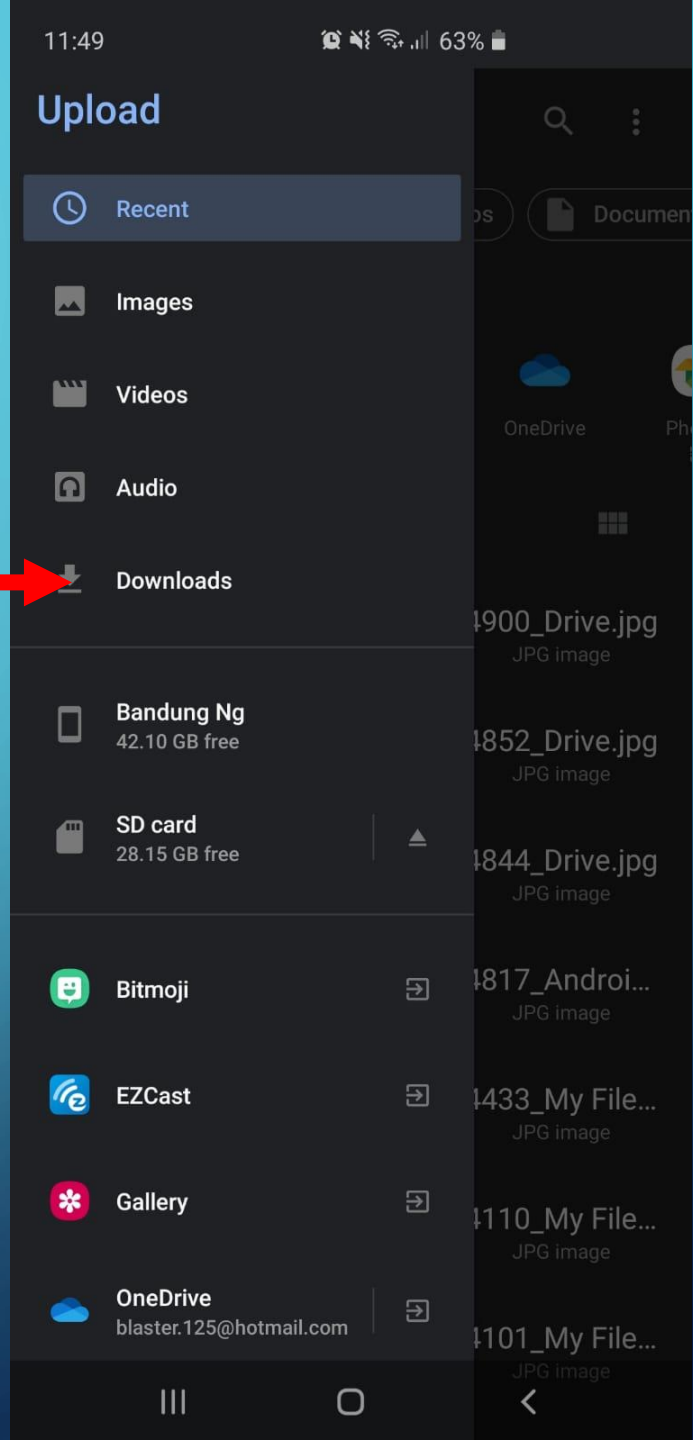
11:49 63%

Upload

Recent

Images

Videos

Audio

Downloads

Bandung Ng
42.10 GB free

SD card
28.15 GB free

Bitmoji

EZCast

Gallery

OneDrive
blaster.125@hotmail.com

os

Documen

OneDrive

Ph

4900_Drive.jpg
JPG image

4852_Drive.jpg
JPG image

4844_Drive.jpg
JPG image

4817_Androi...
JPG image

4433_My File...
JPG image

4110_My File...
JPG image

4101_My File...
JPG image